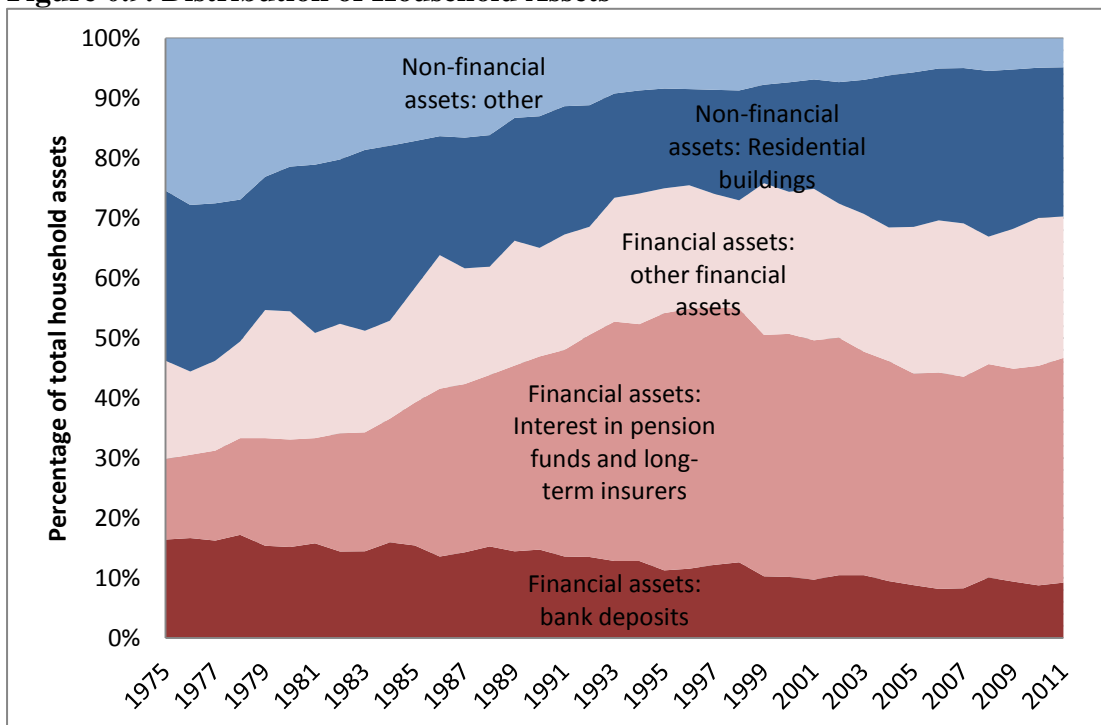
Figure 6.9 : Distribution of Household Assets

100%
90%
80%
70%
60%
50%
40%
30%
20%
10%
0%

Percentage of total household assets

Non-financial assets: other

Non-financial assets: Residential buildings

Financial assets: other financial assets

Financial assets: Interest in pension funds and long-term insurers

Financial assets: bank deposits

1975 1977 1979 1981 1983 1985 1987 1989 1991 1993 1995 1997 1999 2001 2003 2005 2007 2009 2011